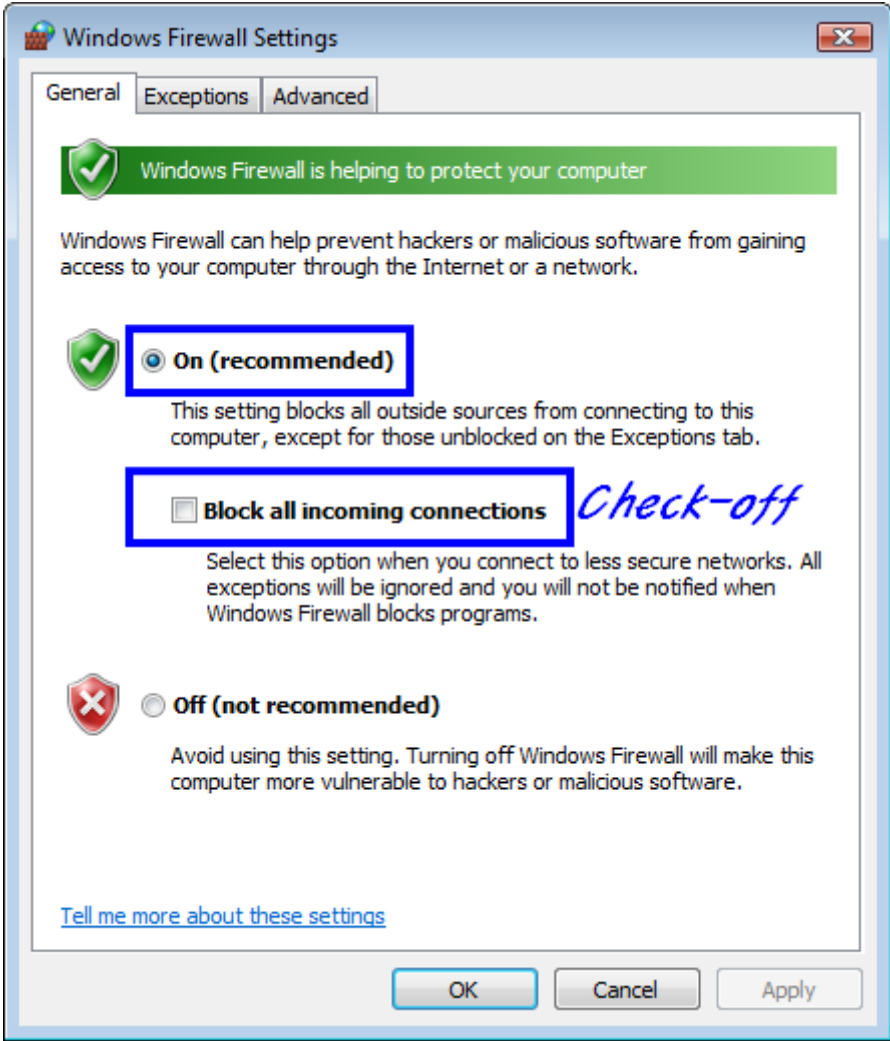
Windows Firewall Settings

General | Exceptions | Advanced

Windows Firewall is helping to protect your computer

Windows Firewall can help prevent hackers or malicious software from gaining access to your computer through the Internet or a network.

On (recommended)

This setting blocks all outside sources from connecting to this computer, except for those unblocked on the Exceptions tab.

Block all incoming connections

Check-off

Select this option when you connect to less secure networks. All exceptions will be ignored and you will not be notified when Windows Firewall blocks programs.

Off (not recommended)

Avoid using this setting. Turning off Windows Firewall will make this computer more vulnerable to hackers or malicious software.

Tell me more about these settings

OK | Cancel | Apply